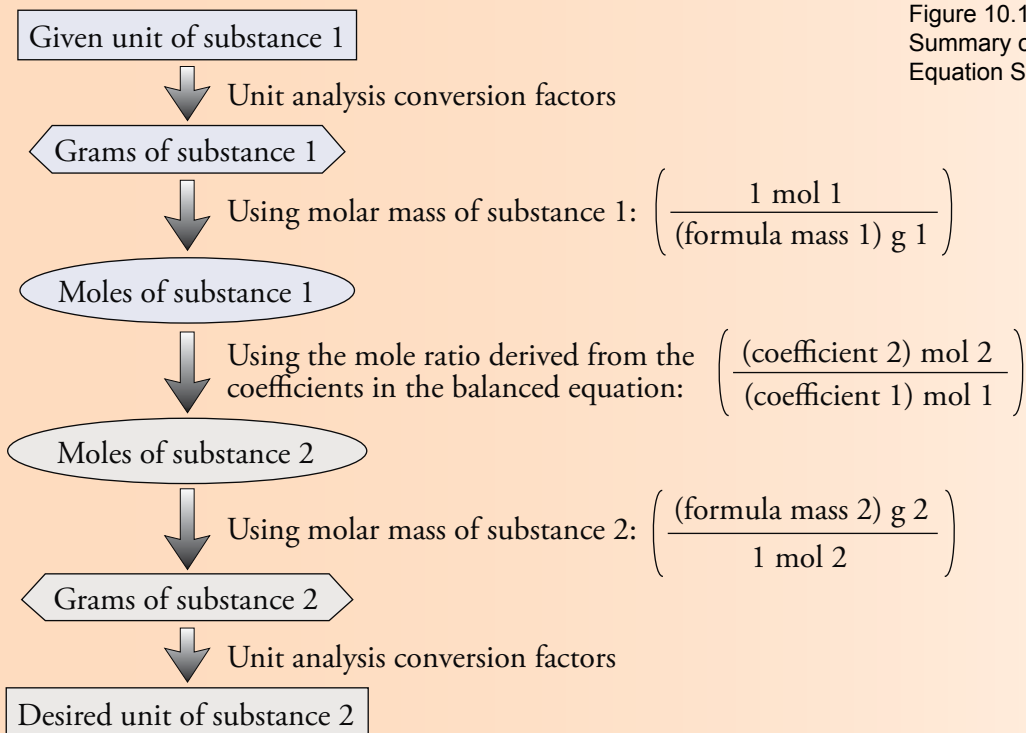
Figure 10.1
Summary o
Equation S

Given unit of substance 1

Unit analysis conversion factors

Grams of substance 1

Using molar mass of substance 1: $\left(\frac{\text{1 mol 1}}{\text{(formula mass 1) g 1}}\right)$

Moles of substance 1

Using the mole ratio derived from the coefficients in the balanced equation: $\left(\frac{\text{(coefficient 2) mol 2}}{\text{(coefficient 1) mol 1}}\right)$

Moles of substance 2

Using molar mass of substance 2: $\left(\frac{\text{(formula mass 2) g 2}}{\text{1 mol 2}}\right)$

Grams of substance 2

Unit analysis conversion factors

Desired unit of substance 2